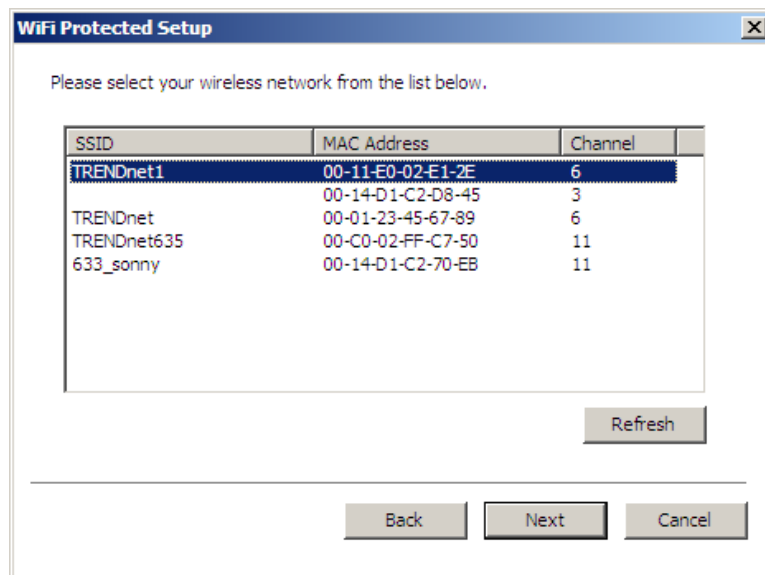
WiFi Protected Setup

X

Please select your wireless network from the list below.

| SSID | MAC Address | Channel |
|---|---|---|
| TRENDnet1 | 00-11-E0-02-E1-2E | 6 |
| | 00-14-D1-C2-D8-45 | 3 |
| TRENDnet | 00-01-23-45-67-89 | 6 |
| TRENDnet635 | 00-C0-02-FF-C7-50 | 11 |
| 633_sonny | 00-14-D1-C2-70-EB | 11 |

Refresh

Back Next Cancel